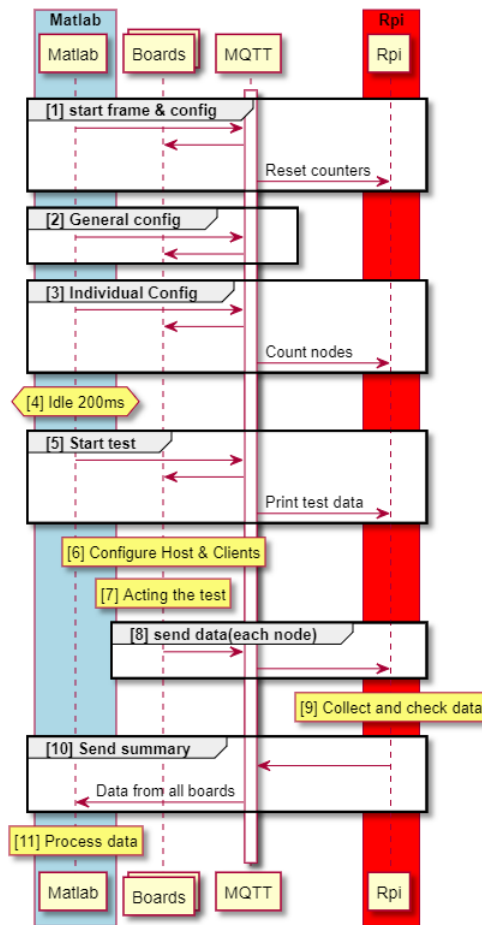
Matlab

Rpi

Matlab

Boards

MQTT

Rpi

[1] start frame & config

Reset counters

[2] General config

[3] Individual Config

Count nodes

[4] Idle 200ms

[5] Start test

Print test data

[6] Configure Host & Clients

[7] Acting the test

[8] send data(each node)

[9] Collect and check data

[10] Send summary

Data from all boards

[11] Process data

Matlab

Boards

MQTT

Rpi